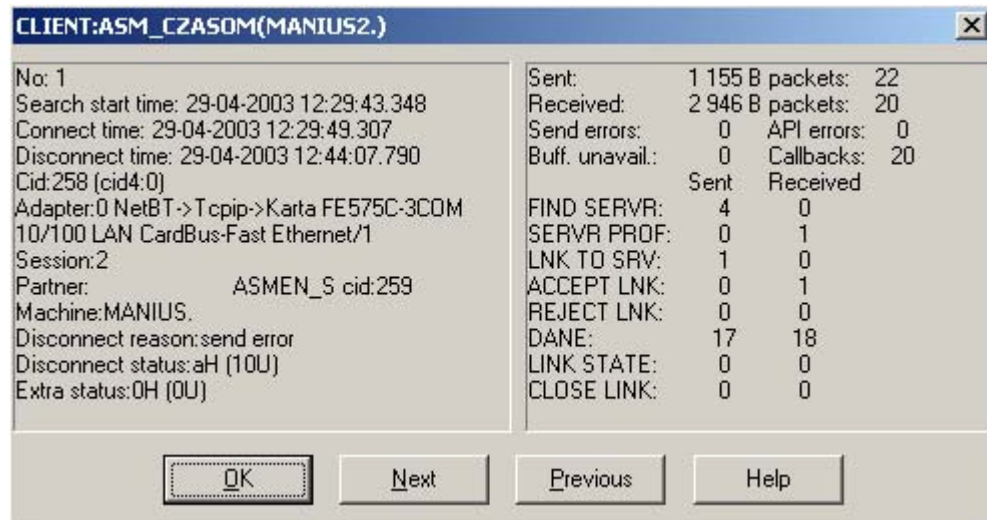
CLIENT:ASM_CZASOM(MANIUS2.)

No: 1
Search start time: 29-04-2003 12:29:43.348
Connect time: 29-04-2003 12:29:49.307
Disconnect time: 29-04-2003 12:44:07.790
Cid:258 (cid4:0)
Adapter:0 NetBT->Tcpip->Karta FE575C-3COM 10/100 LAN CardBus-Fast Ethernet/1
Session:2
Partner: ASMEN_S cid:259
Machine:MANIUS.
Disconnect reason:send error
Disconnect status:aH (10U)
Extra status:0H (0U)

Sent: 1 155 B packets: 22
Received: 2 946 B packets: 20
Send errors: 0 API errors: 0
Buff. unavail.: 0 Callbacks: 20

| | Sent | Received |
|---|---|---|
| FIND SERVR: | 4 | 0 |
| SERVR PROF: | 0 | 1 |
| LNK TO SRV: | 1 | 0 |
| ACCEPT LNK: | 0 | 1 |
| REJECT LNK: | 0 | 0 |
| DANE: | 17 | 18 |
| LINK STATE: | 0 | 0 |
| CLOSE LINK: | 0 | 0 |

OK Next Previous Help